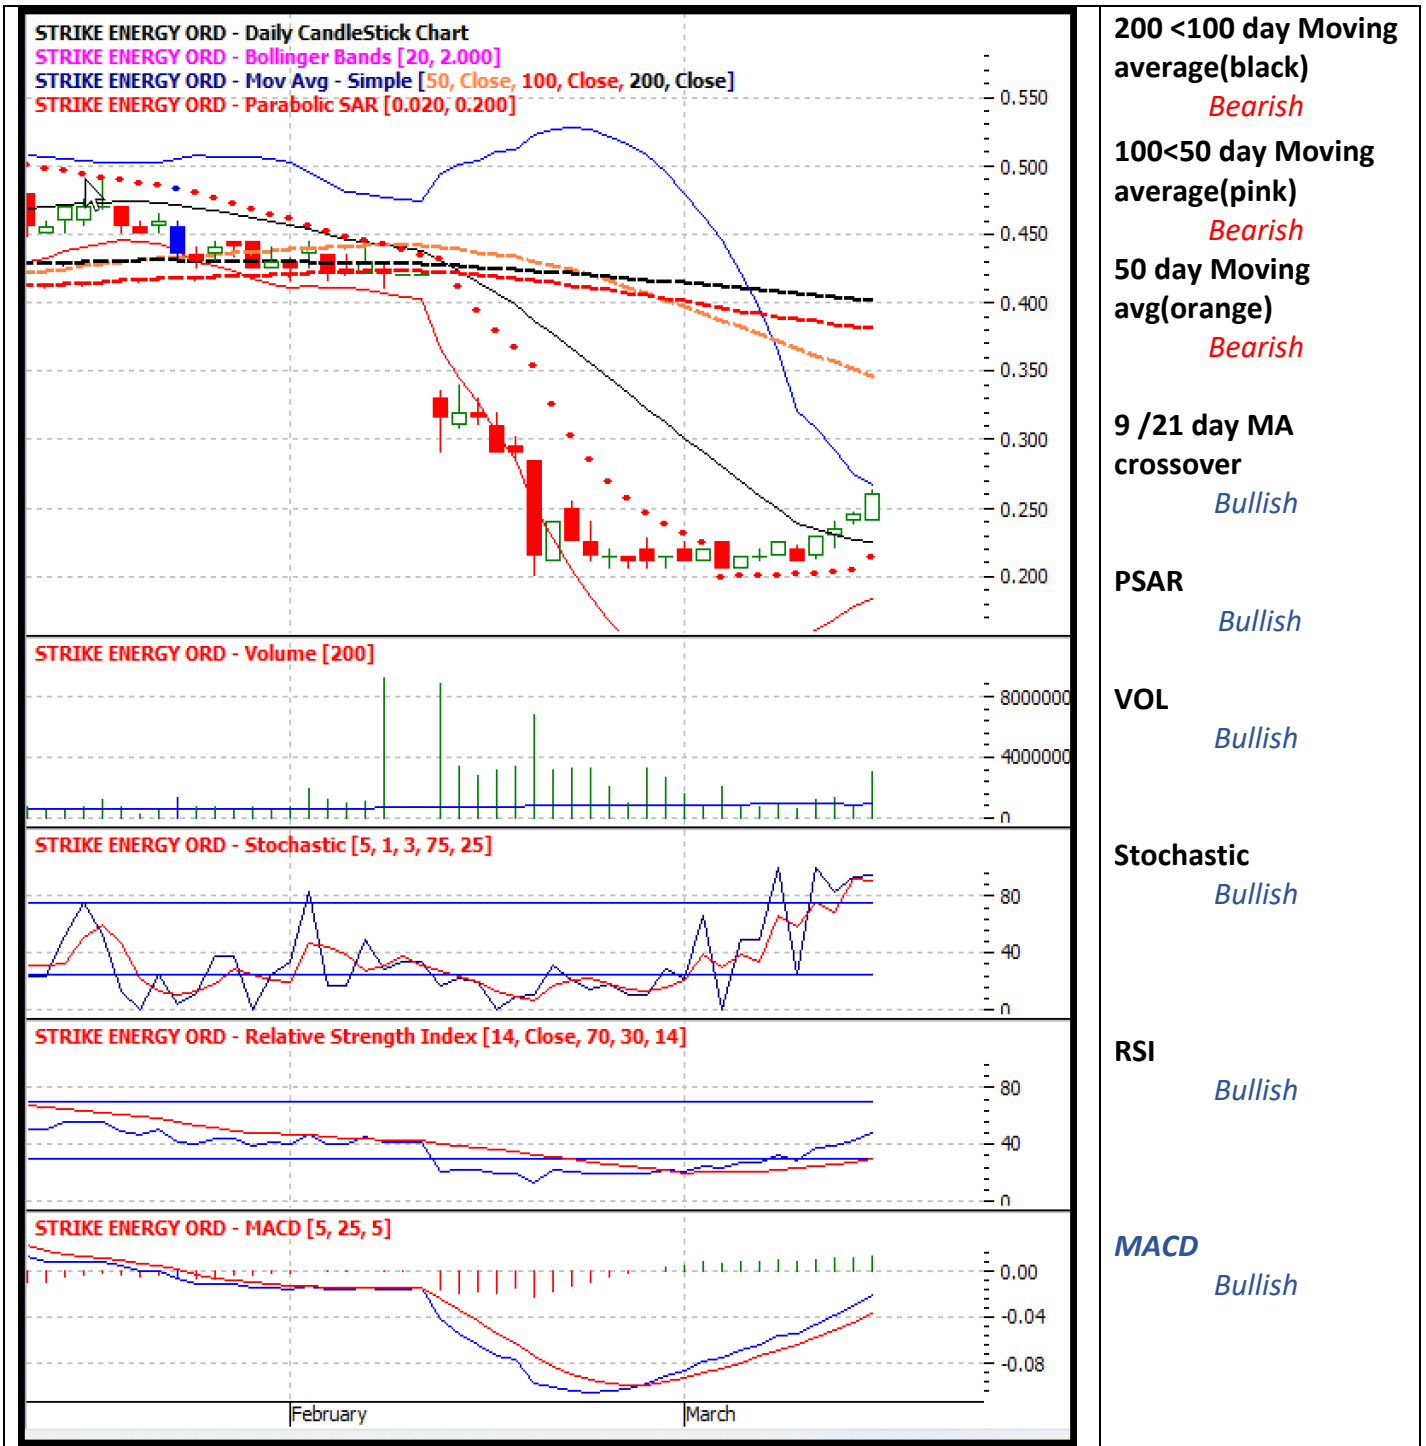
STRIKE ENERGY ORD - Daily CandleStick Chart
STRIKE ENERGY ORD - Bollinger Bands [20, 2.000]
STRIKE ENERGY ORD - Mov Avg - Simple [50, Close, 100, Close, 200, Close]
STRIKE ENERGY ORD - Parabolic SAR [0.020, 0.200]

0.550
0.500
0.450
0.400
0.350
0.300
0.250
0.200

STRIKE ENERGY ORD - Volume [200]

8000000
4000000
0

STRIKE ENERGY ORD - Stochastic [5, 1, 3, 75, 25]

80
40
0

STRIKE ENERGY ORD - Relative Strength Index [14, Close, 70, 30, 14]

80
40
0

STRIKE ENERGY ORD - MACD [5, 25, 5]

0.00
-0.04
-0.08

February
March

200 <100 day Moving average(black)
Bearish

100<50 day Moving average(pink)
Bearish

50 day Moving avg(orange)
Bearish

9 /21 day MA crossover
Bullish

PSAR
Bullish

VOL
Bullish

Stochastic
Bullish

RSI
Bullish

MACD
Bullish